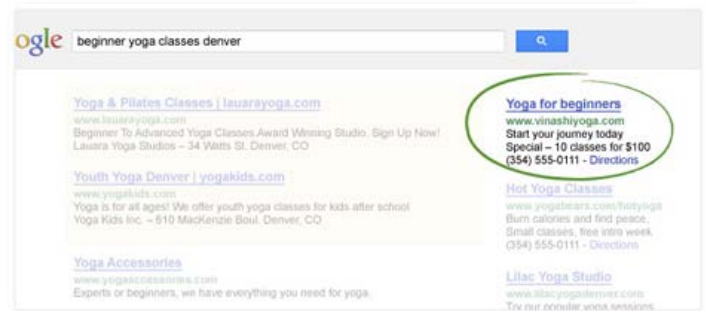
ogle beginner yoga classes denver

Yoga & Pilates Classes | lauarayoga.com
www.lauarayoga.com
Beginner To Advanced Yoga Classes Award Winning Studio. Sign Up Now!
Lauara Yoga Studios – 34 Watts St. Denver, CO

Youth Yoga Denver | yogakids.com
www.yogakids.com
Yoga is for all ages! We offer youth yoga classes for kids after school
Yoga Kids Inc. – 610 MacKenzie Boul. Denver, CO

Yoga Accessories
www.yogaaccessories.com
Experts or beginners, we have everything you need for yoga.

Yoga for beginners
www.vinashiyoga.com
Start your journey today
Special – 10 classes for $100
(354) 555-0111 - Directions

Hot Yoga Classes
www.yogabears.com/hotyoga
Burn calories and find peace.
Small classes, free intro week.
(354) 555-0111 - Directions

Lilac Yoga Studio
www.lilacyogadenver.com
Try our popular yoga sessions